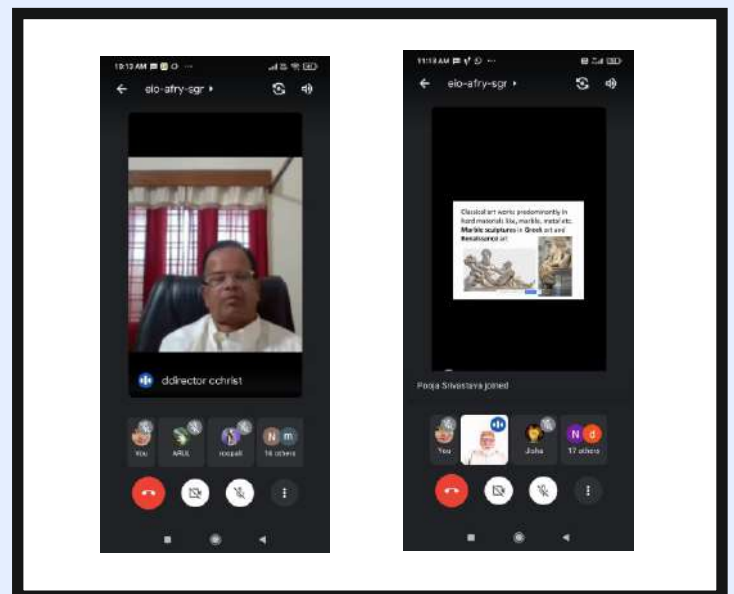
10:13 AM

eio-afry-sgr ▸

ddirector cchrist

You

ARUL

roopali

N m

14 others

11:13 AM

eio-afry-sgr ▸

Classical art works predominantly in hard materials like, marble, metal etc. Marble sculptures in Greek art and Renaissance art.

Pooja Srivastava joined

You

Jisha

N d

17 others